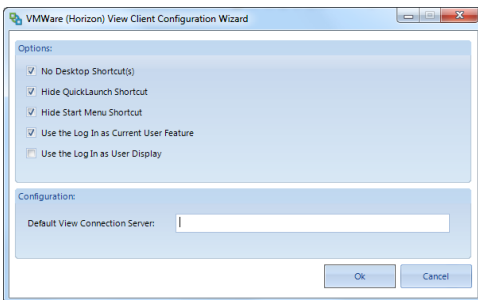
VMWare (Horizon) View Client Configuration Wizard

Options:

No Desktop Shortcut(s)

Hide QuickLaunch Shortcut

Hide Start Menu Shortcut

Use the Log In as Current User Feature

Use the Log In as User Display

Configuration:

Default View Connection Server:

Ok

Cancel